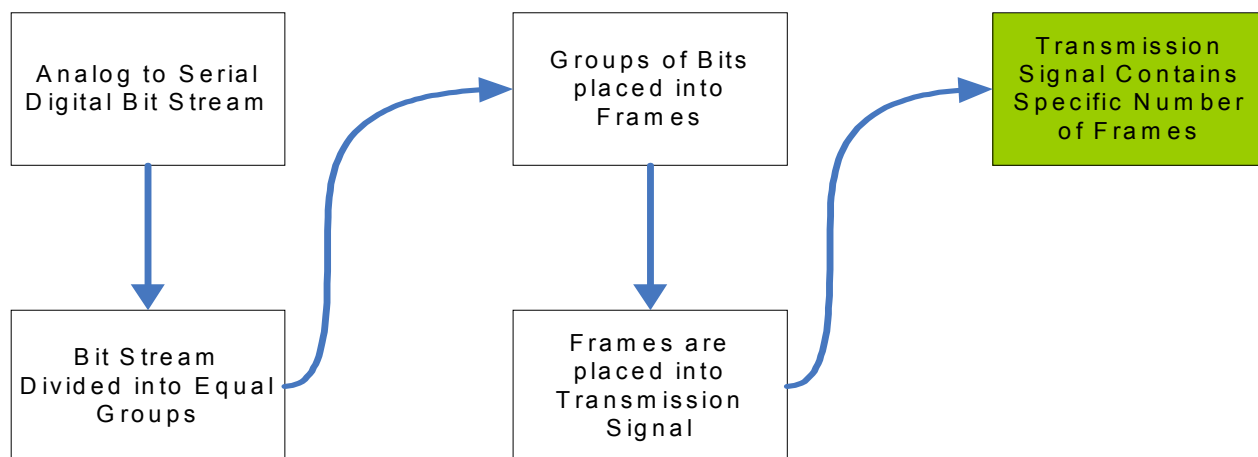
Analog to Serial Digital Bit Stream

Bit Stream Divided into Equal Groups

Groups of Bits placed into Frames

Frames are placed into Transmission Signal

Transmission Signal Contains Specific Number of Frames